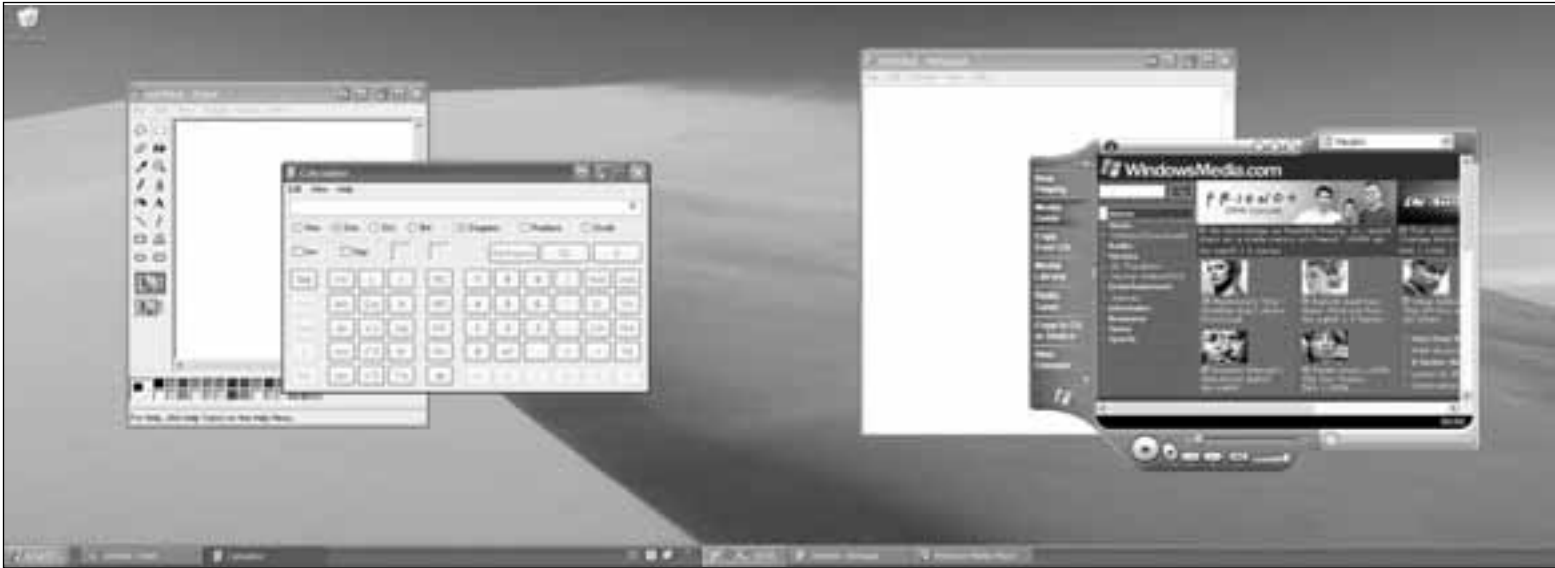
Calculator

Edit View Help

Hex Dec Oct Bin Degrees Radians Grads

Inv Hyp

Backspace CE C

WindowsMedia.com

Now Playing

Media Guide

Copy from CD

Media Library

Radio Tuner

Copy to CD or Device

Skin Chooser

FRIENDS